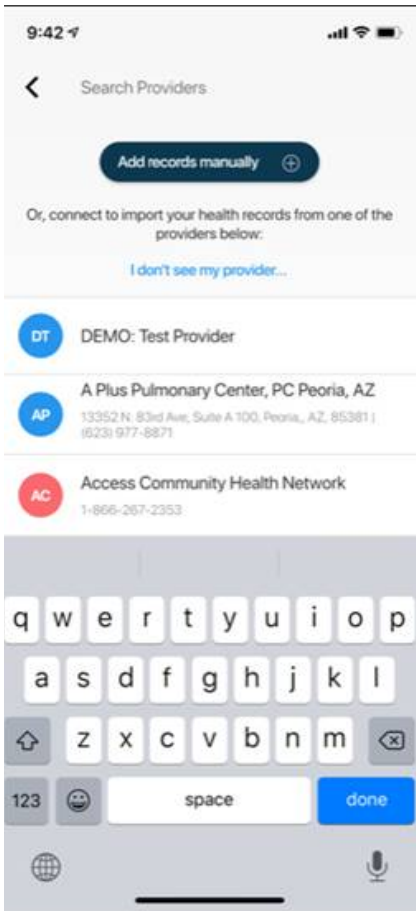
9:42

Search Providers

Add records manually

Or, connect to import your health records from one of the providers below:

I don't see my provider...

DT DEMO: Test Provider

AP A Plus Pulmonary Center, PC Peoria, AZ
13352 N. 83rd Ave, Suite A 100, Peoria, AZ, 85381 | (623) 977-8871

AC Access Community Health Network
1-866-267-2353

q w e r t y u i o p
a s d f g h j k l
z x c v b n m
123 space done